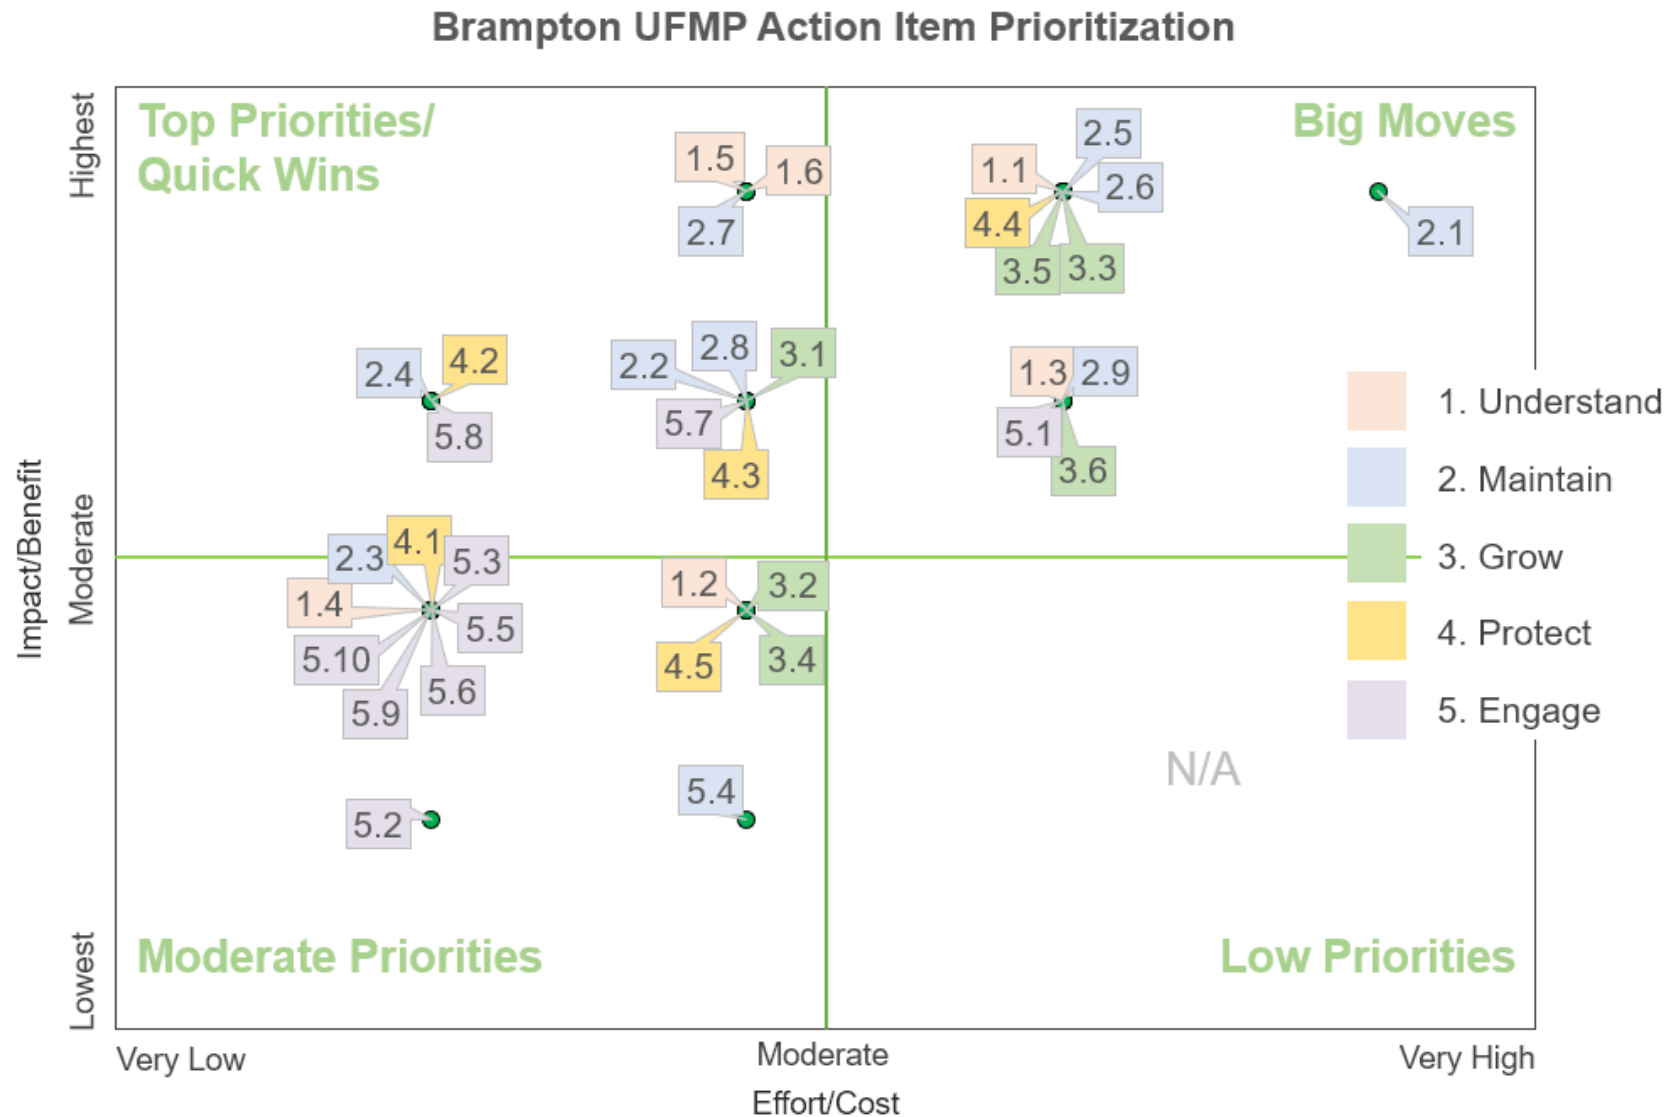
Brampton UFMP Action Item Prioritization

Top Priorities/ Quick Wins

Big Moves

1.5
1.6
2.7

1.1
2.5
2.6
4.4
3.5
3.3

2.1

2.4
4.2
5.8

2.2
2.8
3.1
5.7
4.3

1.3
2.9
5.1
3.6

2.3
4.1
5.3
1.4
5.5
5.10
5.6
5.9

1.2
3.2
4.5
3.4

5.4

5.2

N/A

1. Understand
2. Maintain
3. Grow
4. Protect
5. Engage

Moderate Priorities

Low Priorities

Highest
Impact/Benefit
Moderate
Lowest

Very Low
Moderate
Very High
Effort/Cost